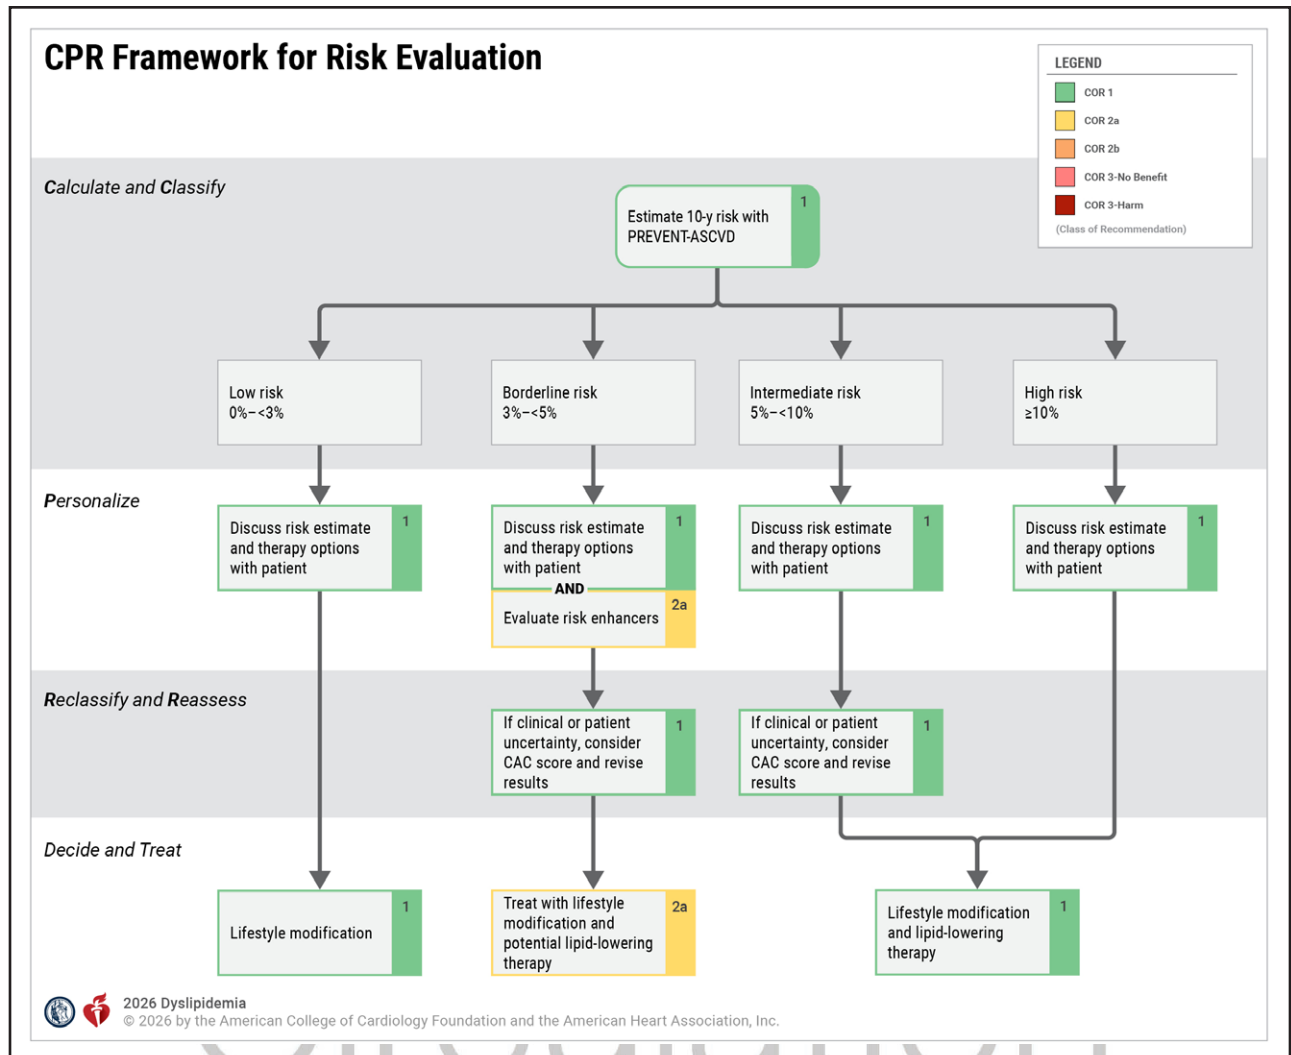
CPR Framework for Risk Evaluation

LEGEND
COR 1
COR 2a
COR 2b
COR 3-No Benefit
COR 3-Harm
(Class of Recommendation)

Calculate and Classify

Estimate 10-y risk with PREVENT-ASCVD 1

Low risk
0%–<3%

Borderline risk
3%–<5%

Intermediate risk
5%–<10%

High risk
≥10%

Personalize

Discuss risk estimate and therapy options with patient 1

Discuss risk estimate and therapy options with patient 1
AND
Evaluate risk enhancers 2a

Discuss risk estimate and therapy options with patient 1

Discuss risk estimate and therapy options with patient 1

Reclassify and Reassess

If clinical or patient uncertainty, consider CAC score and revise results 1

If clinical or patient uncertainty, consider CAC score and revise results 1

Decide and Treat

Lifestyle modification 1

Treat with lifestyle modification and potential lipid-lowering therapy 2a

Lifestyle modification and lipid-lowering therapy 1

2026 Dyslipidemia
© 2026 by the American College of Cardiology Foundation and the American Heart Association, Inc.